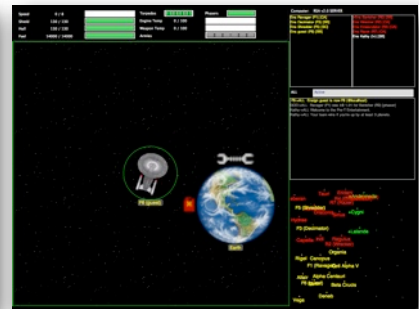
Speed 0 / 8
Shield 100 / 100
Hull 100 / 100
Fuel 14000 / 14000
Torpedos
Engine Temp 0 / 100
Weapon Temp 0 / 100
Armies
Players
Computer: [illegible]
F8 (guest)
Earth
Rigel
Canopus
Vega
Deneb
Alpha Centauri
Beta Crucis
Organia
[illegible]